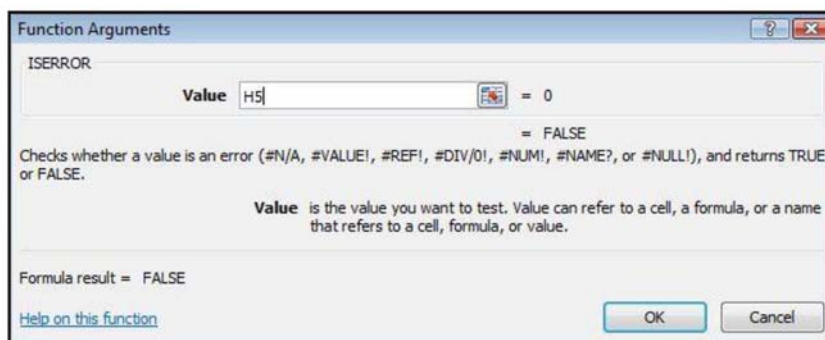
Function Arguments

ISERROR

Value H5 = 0

= FALSE

Checks whether a value is an error (#N/A, #VALUE!, #REF!, #DIV/0!, #NUM!, #NAME?, or #NULL!), and returns TRUE or FALSE.

Value is the value you want to test. Value can refer to a cell, a formula, or a name that refers to a cell, formula, or value.

Formula result = FALSE

Help on this function

OK

Cancel